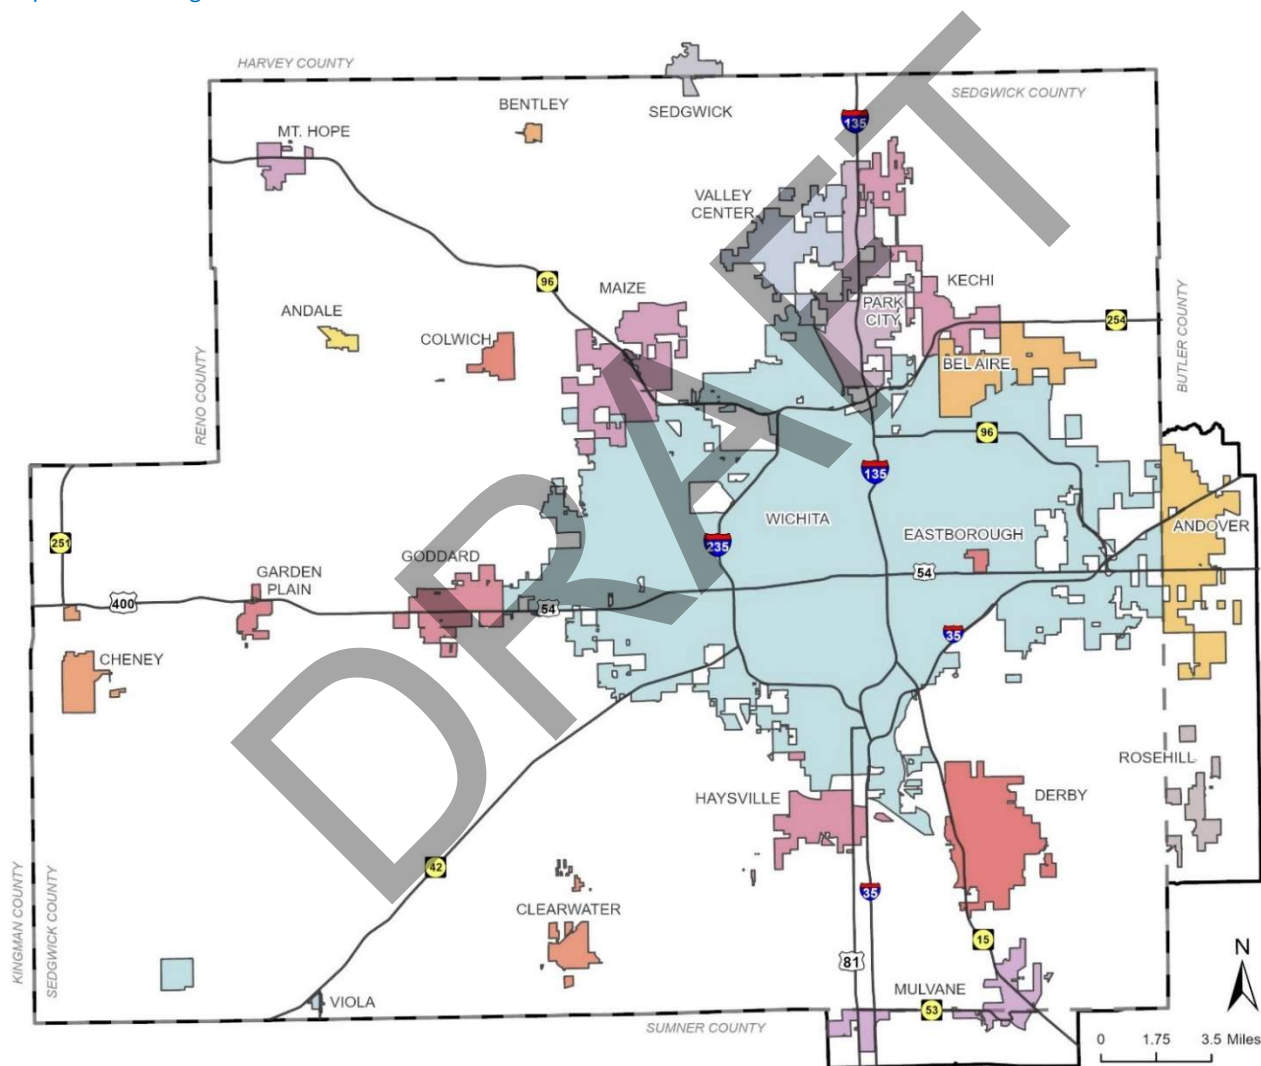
HARVEY COUNTY
BENTLEY
SEDGWICK
SEDGWICK COUNTY
MT. HOPE
135
VALLEY CENTER
KECHI
96
MAIZE
ANDALE
PARK CITY
254
COLWICH
BEL AIRE
BUTLER COUNTY
RENO COUNTY
96
135
WICHITA
EASTBOROUGH
ANDOVER
251
GODDARD
235
GARDEN PLAIN
54
400
54
35
CHENEY
ROSEHILL
HAYSVILLE
DERBY
42
35
CLEARWATER
KINGMAN COUNTY
SEDGWICK COUNTY
15
N
81
MULVANE
VIOLA
53
SUMNER COUNTY
0 1.75 3.5 Miles
DRAFT